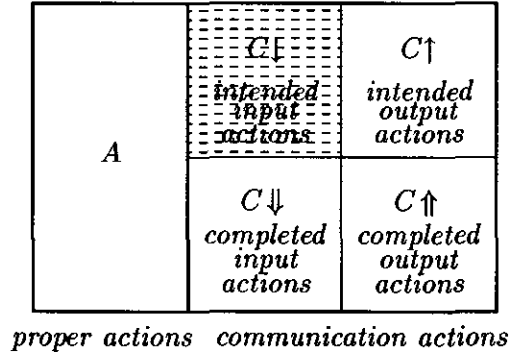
| $A$ | $C\downarrow$ intended input actions | $C\uparrow$ intended output actions |
|---|---|---|
| | $C\Downarrow$ completed input actions | $C\Uparrow$ completed output actions |

proper actions communication actions